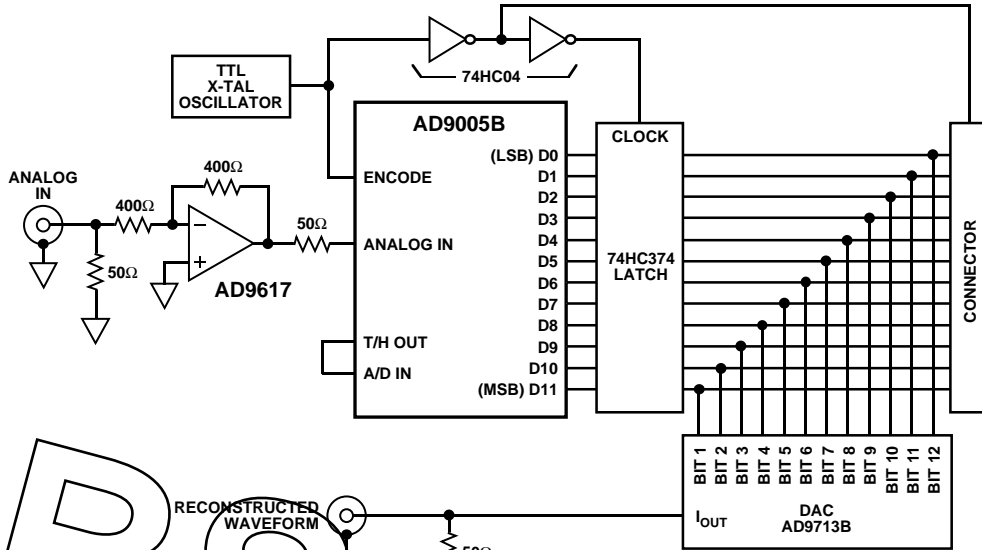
74HC04

TTL X-TAL OSCILLATOR

AD9005B

CLOCK

ANALOG IN

400Ω

400Ω

50Ω

50Ω

AD9617

ENCODE

ANALOG IN

T/H OUT

A/D IN

(LSB) D0
D1
D2
D3
D4
D5
D6
D7
D8
D9
D10
(MSB) D11

74HC374 LATCH

CONNECTOR

BIT 1
BIT 2
BIT 3
BIT 4
BIT 5
BIT 6
BIT 7
BIT 8
BIT 9
BIT 10
BIT 11
BIT 12

$I_{OUT}$

DAC AD9713B

RECONSTRUCTED WAVEFORM

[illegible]